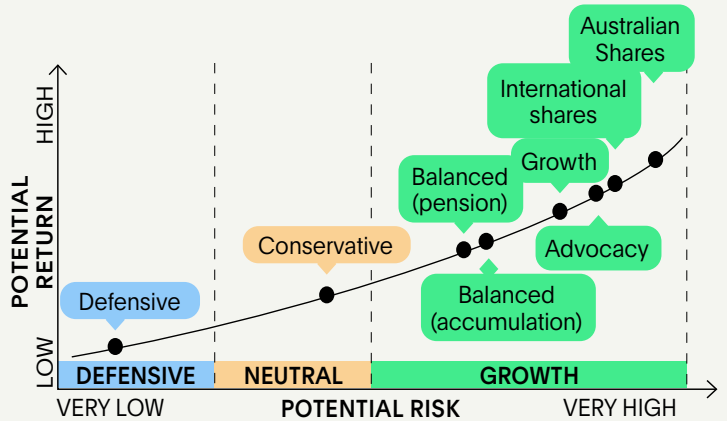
Australian Shares

International shares

Growth

Balanced (pension)

Conservative

Advocacy

Balanced (accumulation)

Defensive

HIGH

POTENTIAL RETURN

LOW

DEFENSIVE

NEUTRAL

GROWTH

VERY LOW

POTENTIAL RISK

VERY HIGH